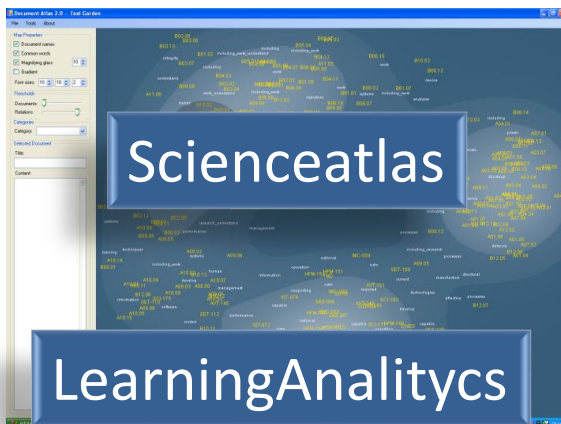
Document Atlas 2.0 - Test Garden
File Tools About
Map Properties
Document names
Common words
Magnifying glass
Gradient
Font sizes:
Thresholds
Documents:
Relations:
Categories
Category:
Selected Document
Title:
Content:

Scienceatlas

LearningAnalitycs